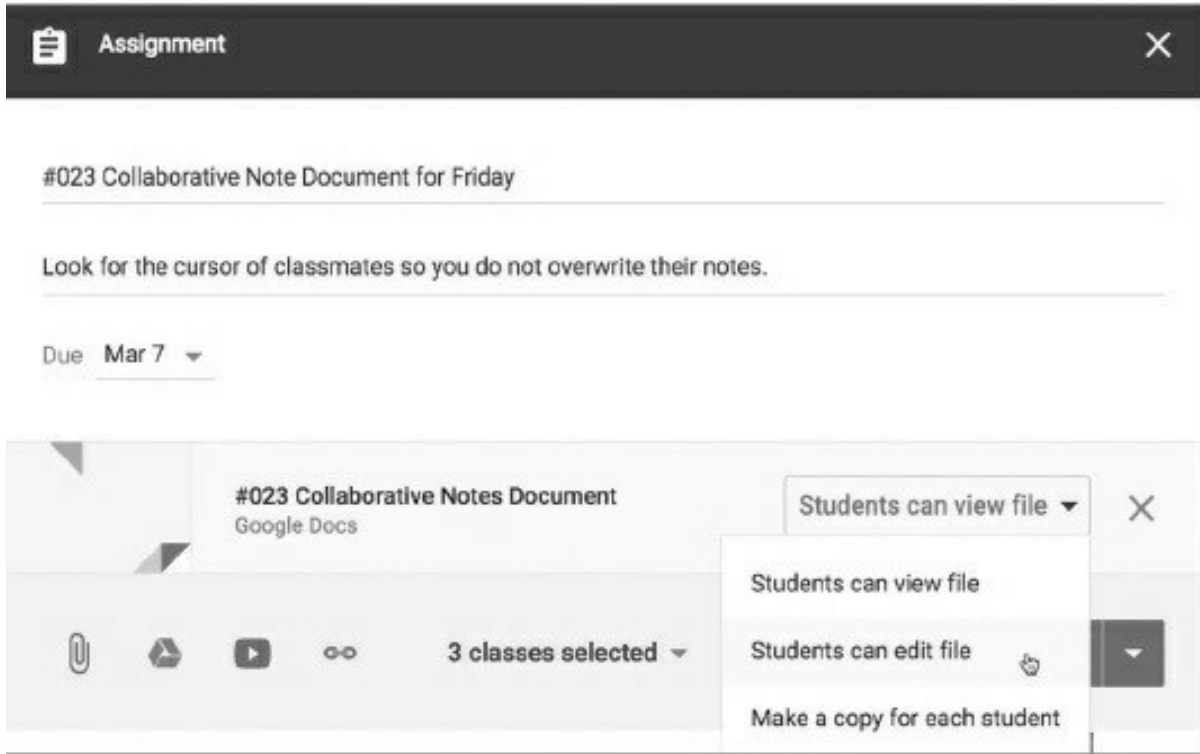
Assignment

#023 Collaborative Note Document for Friday

Look for the cursor of classmates so you do not overwrite their notes.

Due Mar 7

#023 Collaborative Notes Document
Google Docs

Students can view file

Students can view file

3 classes selected

Students can edit file

Make a copy for each student